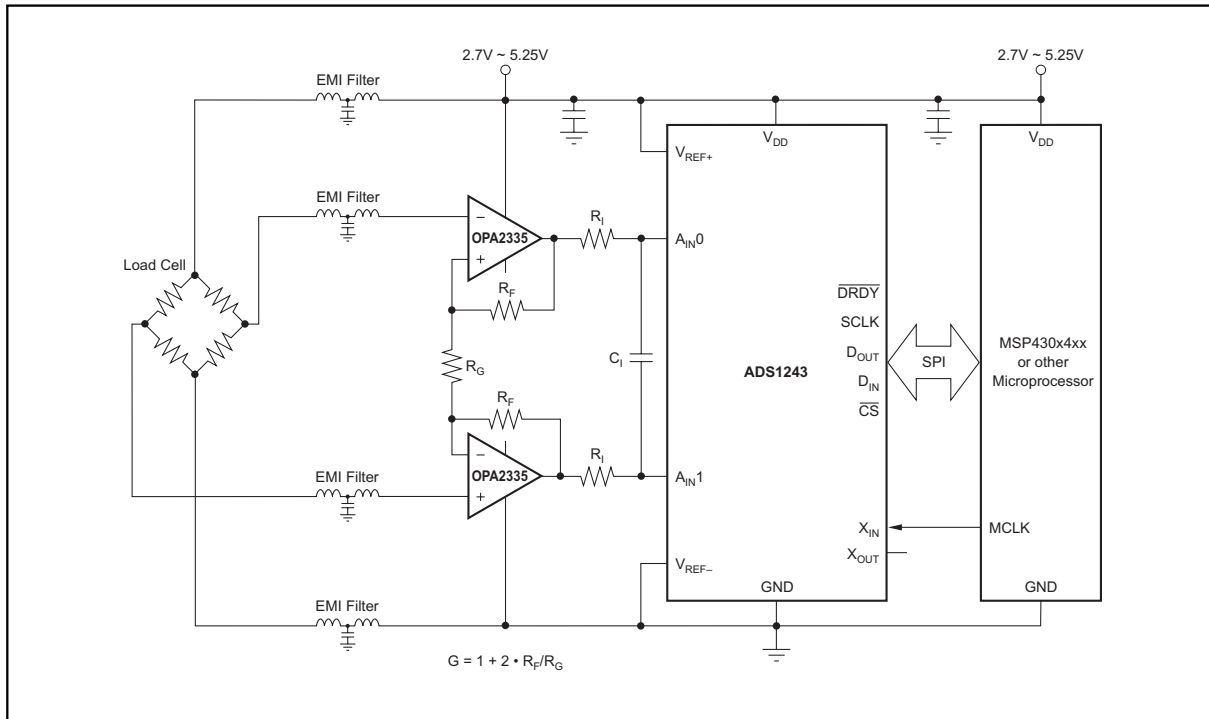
2.7V ~ 5.25V

2.7V ~ 5.25V

EMI Filter

EMI Filter

Load Cell

$V_{REF+}$

$V_{DD}$

$V_{DD}$

$-$

OPA2335

$+$

$R_I$

$A_{IN}0$

$R_F$

$R_G$

$C_I$

$\overline{DRDY}$

SCLK

$D_{OUT}$

$D_{IN}$

$\overline{CS}$

ADS1243

SPI

MSP430x4xx or other Microprocessor

$R_F$

$-$

OPA2335

$+$

$R_I$

$A_{IN}1$

EMI Filter

$X_{IN}$

$X_{OUT}$

MCLK

$V_{REF-}$

GND

GND

EMI Filter

$G = 1 + 2 \cdot R_F/R_G$